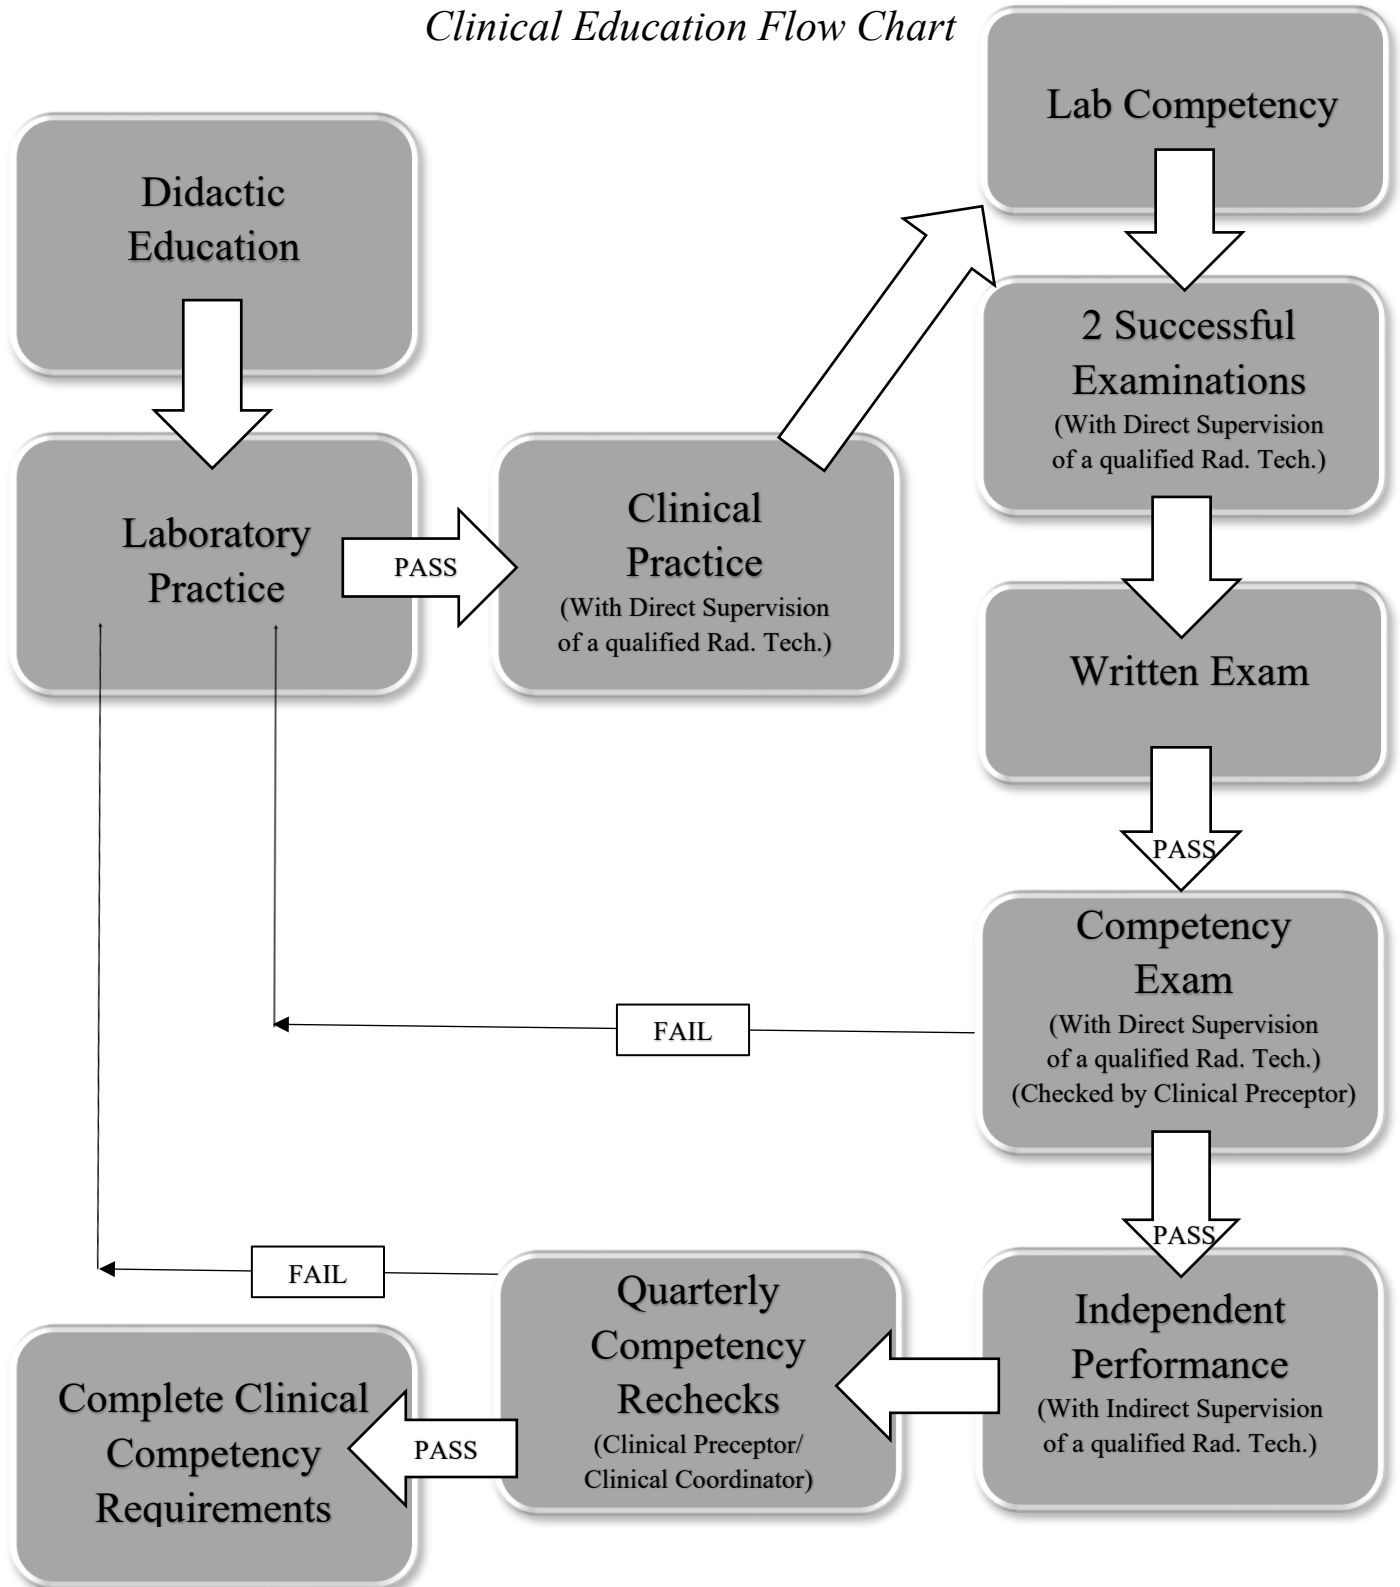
Clinical Education Flow Chart

Didactic Education

Laboratory Practice

PASS

Clinical Practice
(With Direct Supervision of a qualified Rad. Tech.)

Lab Competency

2 Successful Examinations
(With Direct Supervision of a qualified Rad. Tech.)

Written Exam

PASS

Competency Exam
(With Direct Supervision of a qualified Rad. Tech.)
(Checked by Clinical Preceptor)

FAIL

PASS

Independent Performance
(With Indirect Supervision of a qualified Rad. Tech.)

Quarterly Competency Rechecks
(Clinical Preceptor/ Clinical Coordinator)

FAIL

PASS

Complete Clinical Competency Requirements